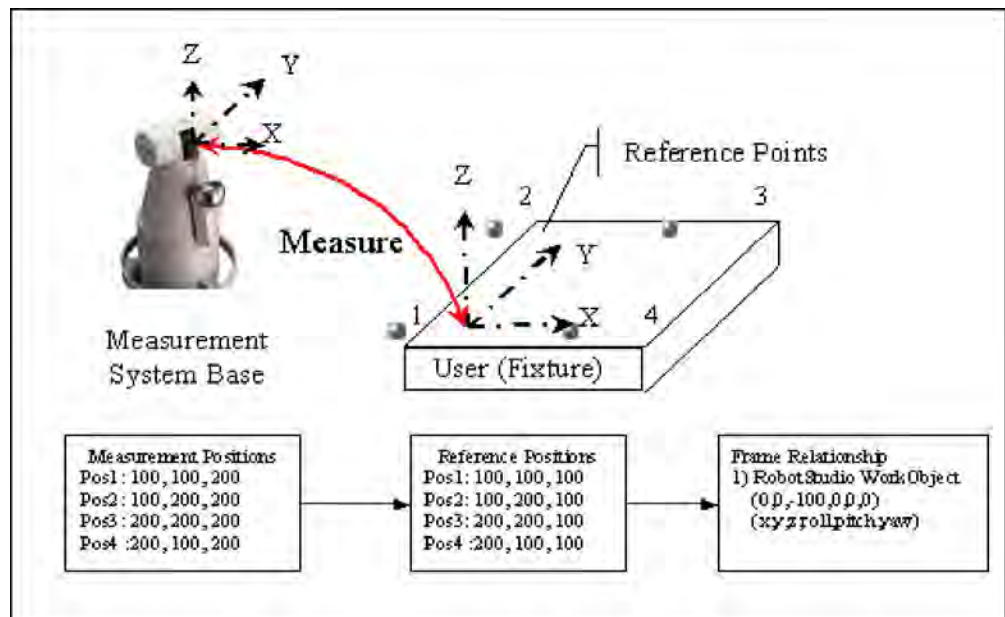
Z
Y
X
Reference Points
Z
2
3
Measure
Y
1
X
4
Measurement System Base
User (Fixture)

Measurement Positions
Pos1 : 100, 100, 200
Pos2 : 100, 200, 200
Pos3 : 200, 200, 200
Pos4 :200, 100, 200

Reference Positions
Pos1: 100, 100, 100
Pos2: 100, 200, 100
Pos3: 200, 200, 100
Pos4 :200, 100, 100

Frame Relationship
1) RobotStudio WorkObject
(0,0,-100,0,0,0)
(x,y,z,roll,pitch,yaw)